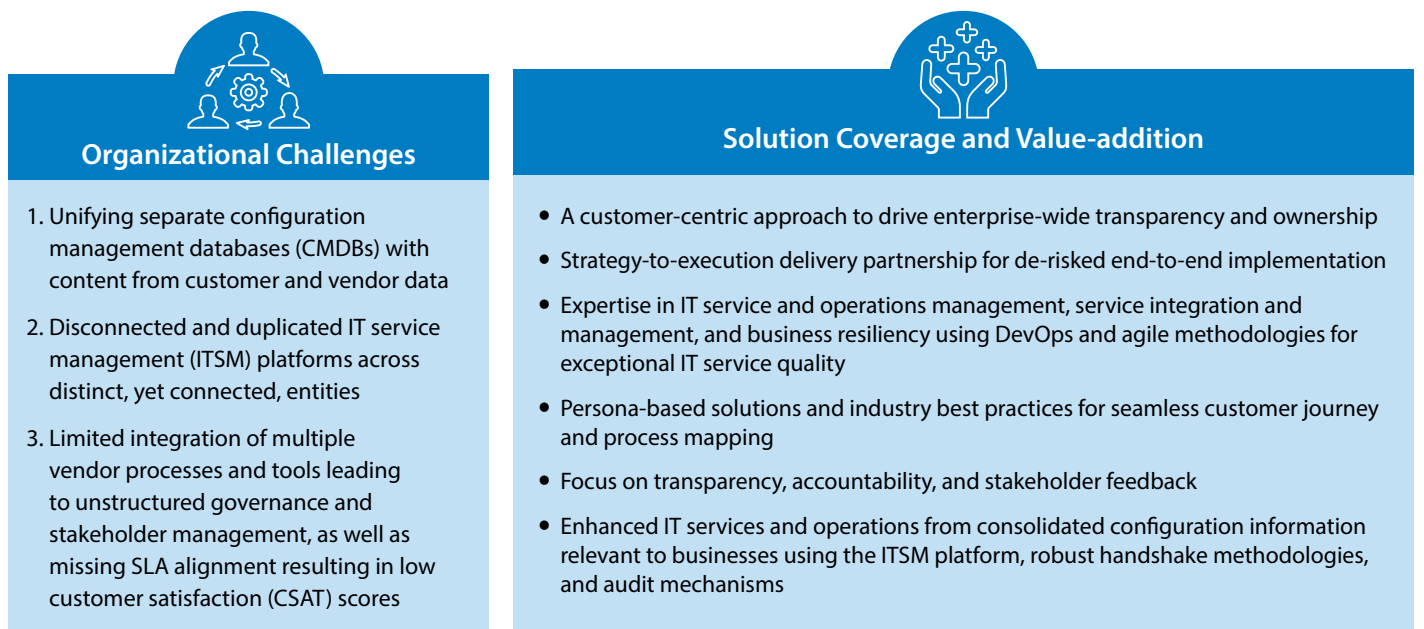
Organizational Challenges

1. Unifying separate configuration management databases (CMDBs) with content from customer and vendor data

2. Disconnected and duplicated IT service management (ITSM) platforms across distinct, yet connected, entities

3. Limited integration of multiple vendor processes and tools leading to unstructured governance and stakeholder management, as well as missing SLA alignment resulting in low customer satisfaction (CSAT) scores

Solution Coverage and Value-addition

• A customer-centric approach to drive enterprise-wide transparency and ownership

• Strategy-to-execution delivery partnership for de-risked end-to-end implementation

• Expertise in IT service and operations management, service integration and management, and business resiliency using DevOps and agile methodologies for exceptional IT service quality

• Persona-based solutions and industry best practices for seamless customer journey and process mapping

• Focus on transparency, accountability, and stakeholder feedback

• Enhanced IT services and operations from consolidated configuration information relevant to businesses using the ITSM platform, robust handshake methodologies, and audit mechanisms